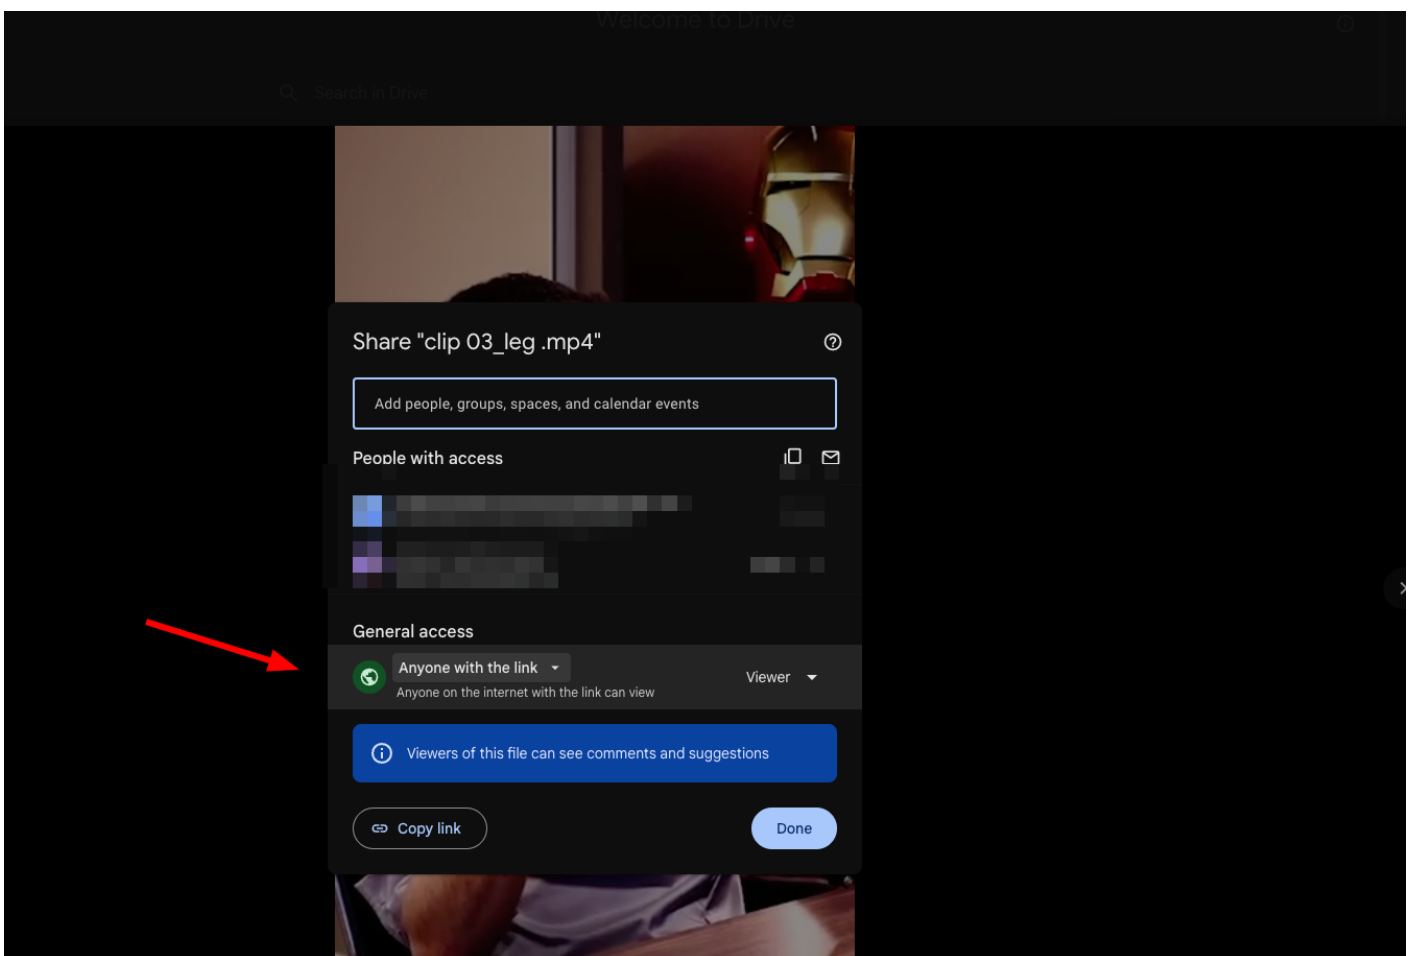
Welcome to Drive

Search in Drive

Share "clip 03_leg .mp4"

Add people, groups, spaces, and calendar events

People with access

General access

Anyone with the link

Anyone on the internet with the link can view

Viewer

Viewers of this file can see comments and suggestions

Copy link

Done